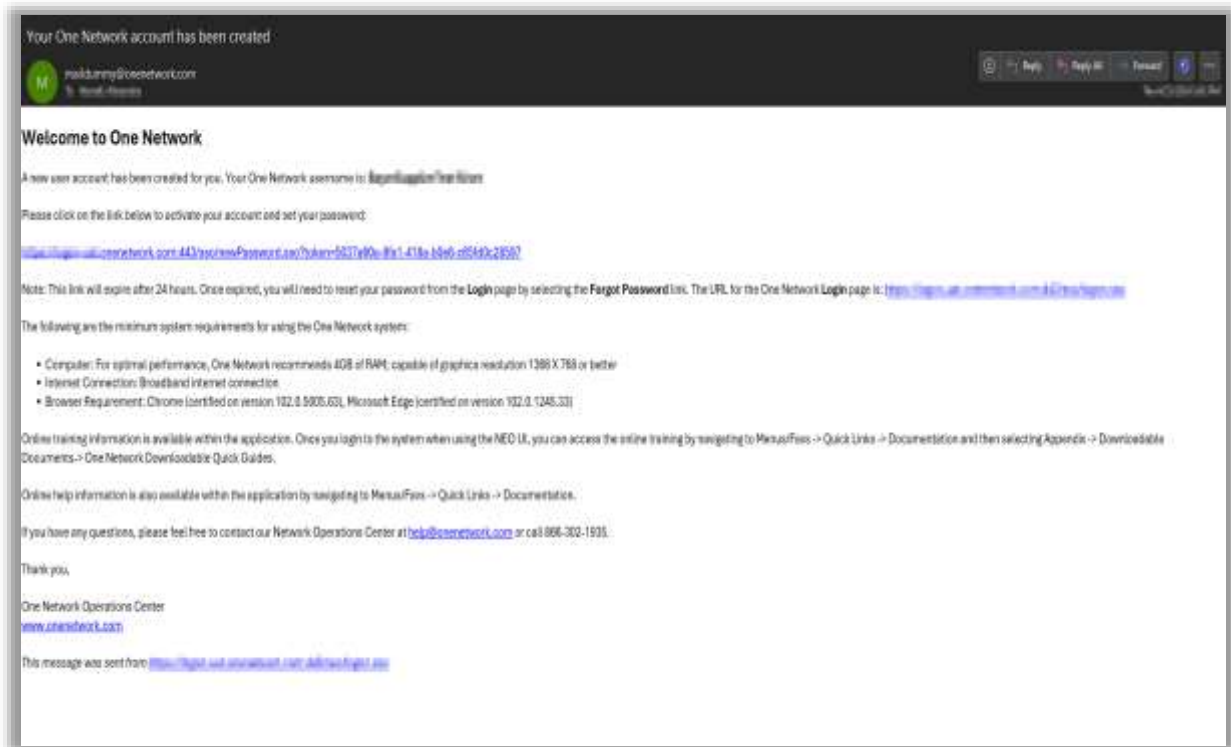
Your One Network account has been created

M maildummy@onenetwork.com
To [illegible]

Reply Reply All Forward
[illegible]

Welcome to One Network

A new user account has been created for you. Your One Network username is: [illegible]

Please click on the link below to activate your account and set your password:

https://login.uat.onenetwork.com:443/sso/newPassword.sso?token=5027a90e-8fa1-418a-b9e6-c854d0c28597

Note: This link will expire after 24 hours. Once expired, you will need to reset your password from the **Login** page by selecting the **Forgot Password** link. The URL for the One Network **Login** page is: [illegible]

The following are the minimum system requirements for using the One Network system:

- Computer: For optimal performance, One Network recommends 4GB of RAM; capable of graphics resolution 1366 X 768 or better
- Internet Connection: Broadband internet connection
- Browser Requirement: Chrome (certified on version 102.0.5005.63), Microsoft Edge (certified on version 102.0.1245.33)

Online training information is available within the application. Once you login to the system when using the NEO UI, you can access the online training by navigating to Menus/Favs -> Quick Links -> Documentation and then selecting Appendix -> Downloadable Documents -> One Network Downloadable Quick Guides.

Online help information is also available within the application by navigating to Menus/Favs -> Quick Links -> Documentation.

If you have any questions, please feel free to contact our Network Operations Center at help@onenetwork.com or call 866-302-1935.

Thank you,

One Network Operations Center
www.onenetwork.com

This message was sent from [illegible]